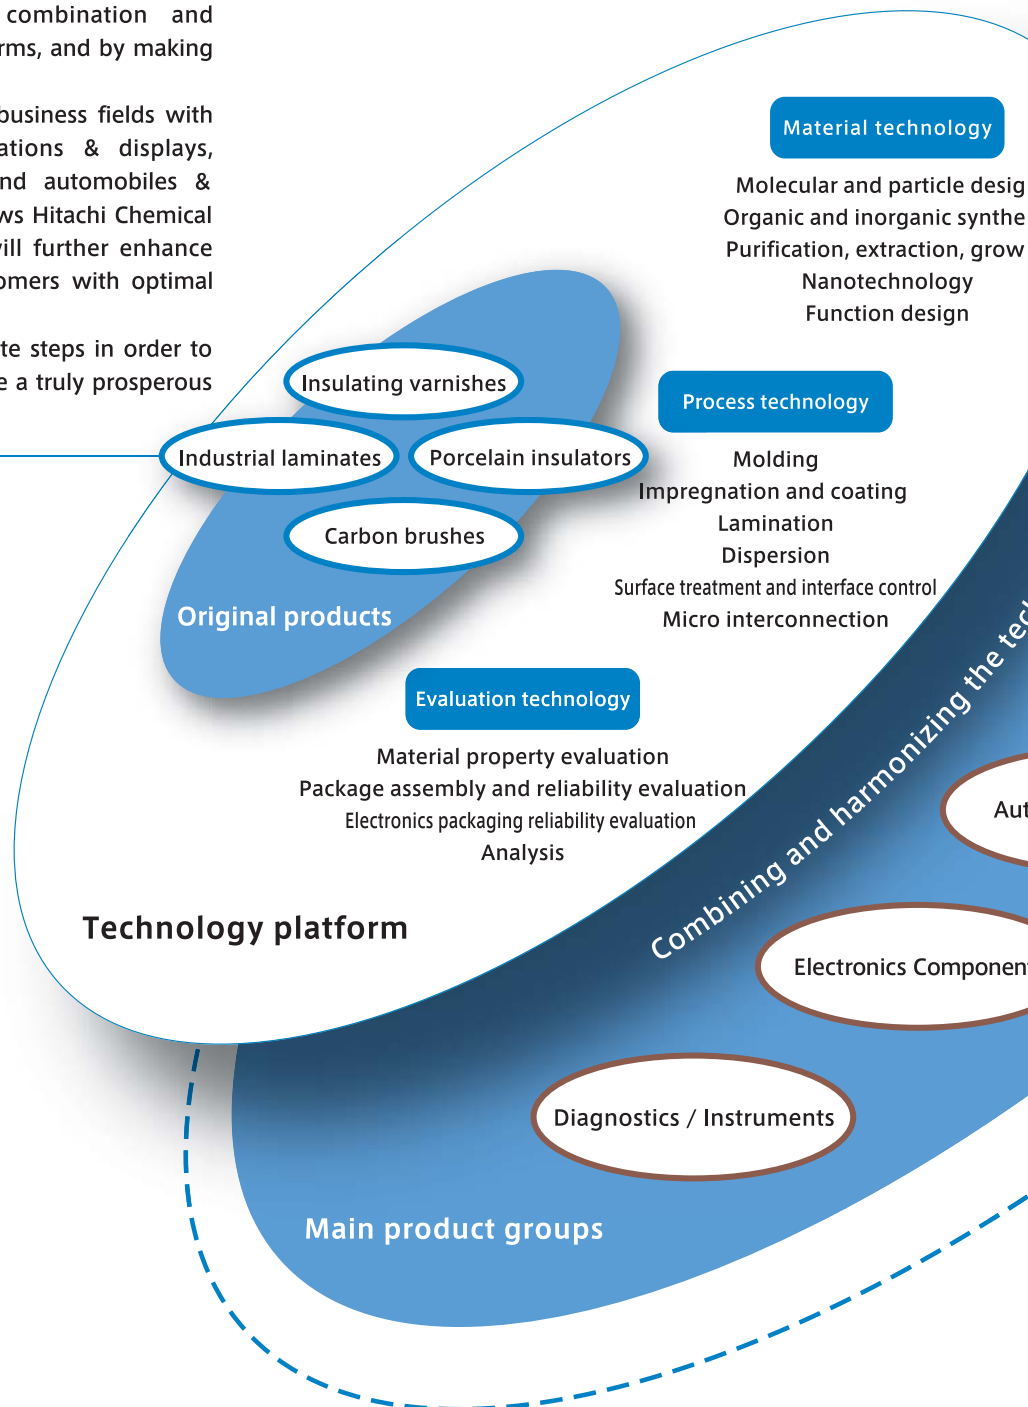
combination and rms, and by making

business fields with ations & displays, nd automobiles & ws Hitachi Chemical ill further enhance omers with optimal

te steps in order to e a truly prosperous

Material technology

Molecular and particle desig
Organic and inorganic synthe
Purification, extraction, grow
Nanotechnology
Function design

Insulating varnishes
Industrial laminates
Porcelain insulators
Carbon brushes

Original products

Process technology

Molding
Impregnation and coating
Lamination
Dispersion
Surface treatment and interface control
Micro interconnection

Evaluation technology

Material property evaluation
Package assembly and reliability evaluation
Electronics packaging reliability evaluation
Analysis

Technology platform

Combining and harmonizing the tec

Aut

Electronics Componen

Diagnostics / Instruments

Main product groups